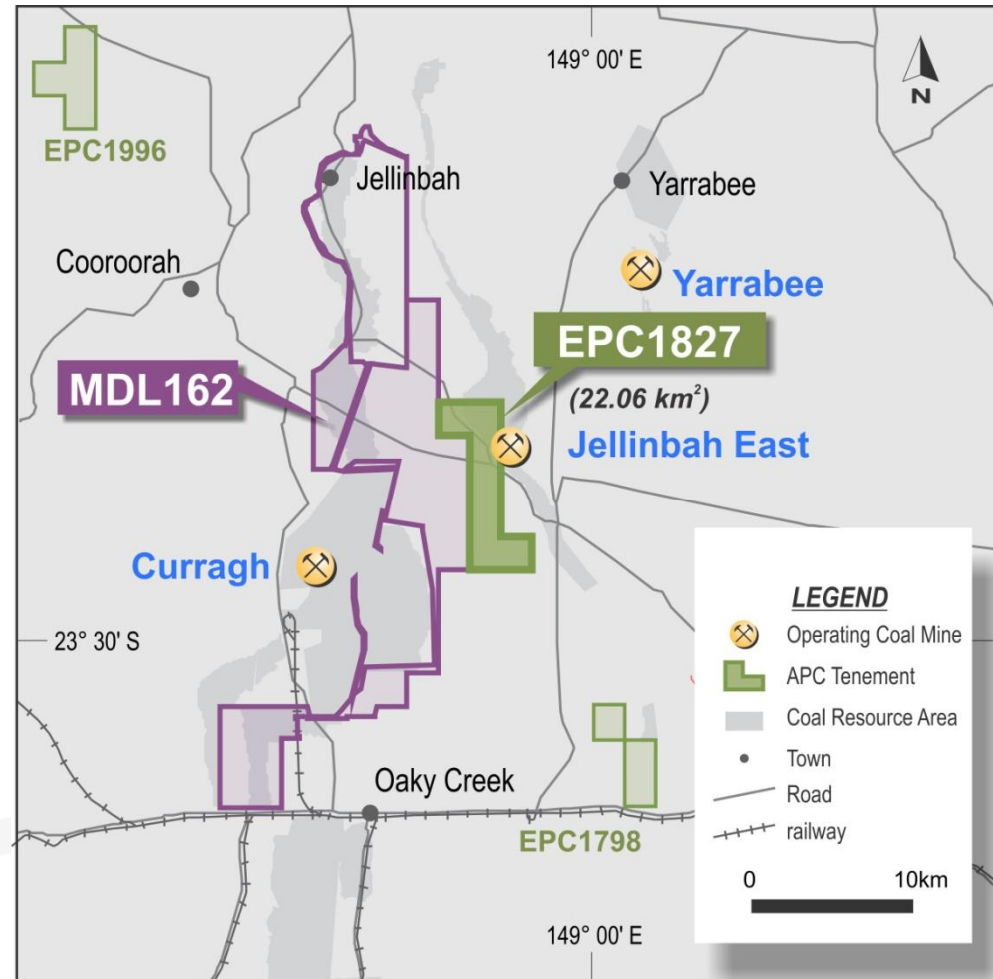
149° 00' E

N

EPC1996

Jellinbah

Yarrabee

Cooroorah

Yarrabee

EPC1827

MDL162

(22.06 km$^2$)

Jellinbah East

Curragh

LEGEND

Operating Coal Mine

APC Tenement

Coal Resource Area

Town

Road

railway

23° 30' S

Oaky Creek

EPC1798

0

10km

149° 00' E